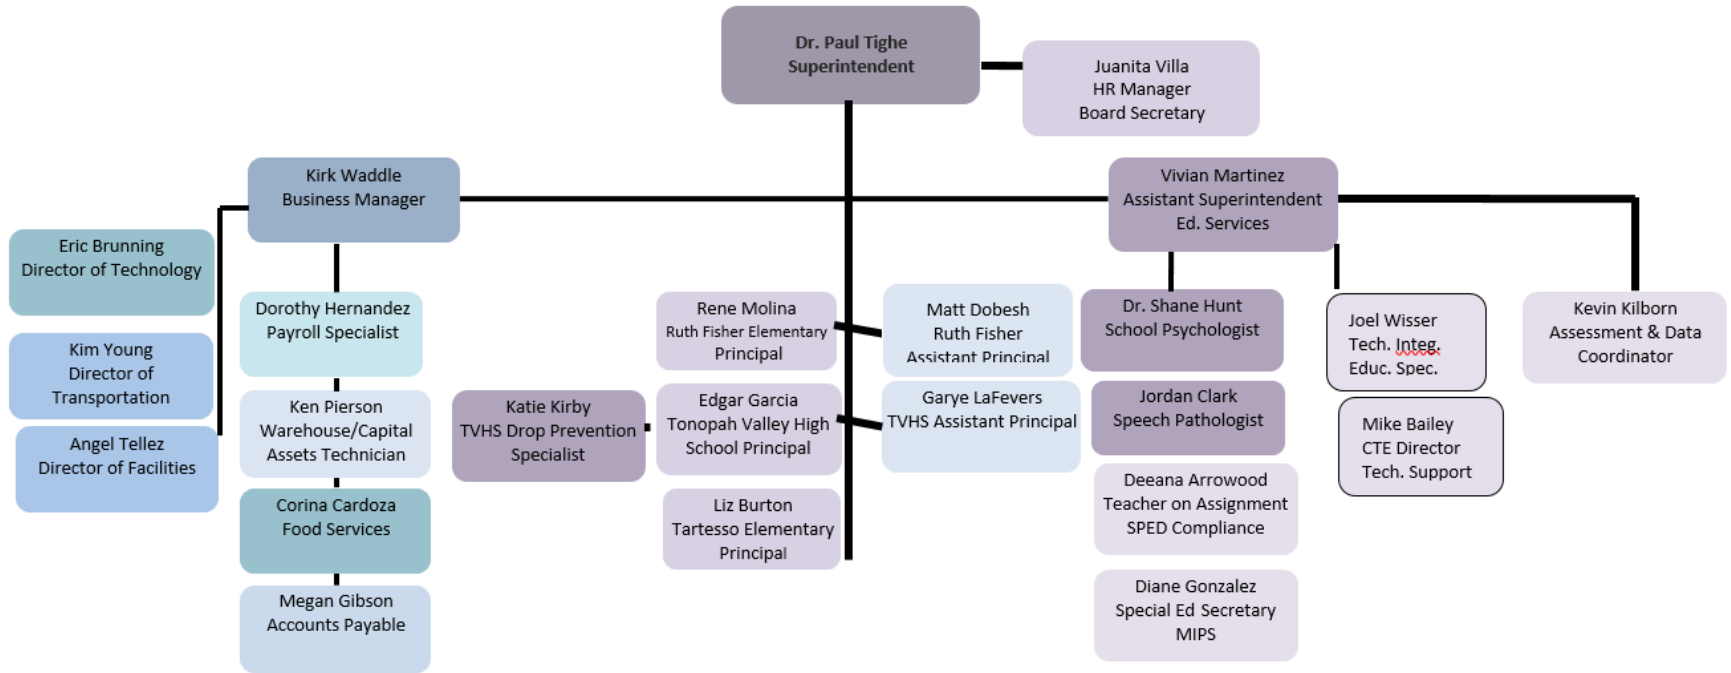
Dr. Paul Tighe
Superintendent

Juanita Villa
HR Manager
Board Secretary

Kirk Waddle
Business Manager

Vivian Martinez
Assistant Superintendent
Ed. Services

Eric Brunning
Director of Technology

Kim Young
Director of
Transportation

Angel Tellez
Director of Facilities

Dorothy Hernandez
Payroll Specialist

Ken Pierson
Warehouse/Capital
Assets Technician

Corina Cardoza
Food Services

Megan Gibson
Accounts Payable

Katie Kirby
TVHS Drop Prevention
Specialist

Rene Molina
Ruth Fisher Elementary
Principal

Edgar Garcia
Tonopah Valley High
School Principal

Liz Burton
Tartesso Elementary
Principal

Matt Dobesh
Ruth Fisher
Assistant Principal

Garye LaFevers
TVHS Assistant Principal

Dr. Shane Hunt
School Psychologist

Jordan Clark
Speech Pathologist

Deeana Arrowood
Teacher on Assignment
SPED Compliance

Diane Gonzalez
Special Ed Secretary
MIPS

Joel Wisser
Tech. Integ.
Educ. Spec.

Mike Bailey
CTE Director
Tech. Support

Kevin Kilborn
Assessment & Data
Coordinator